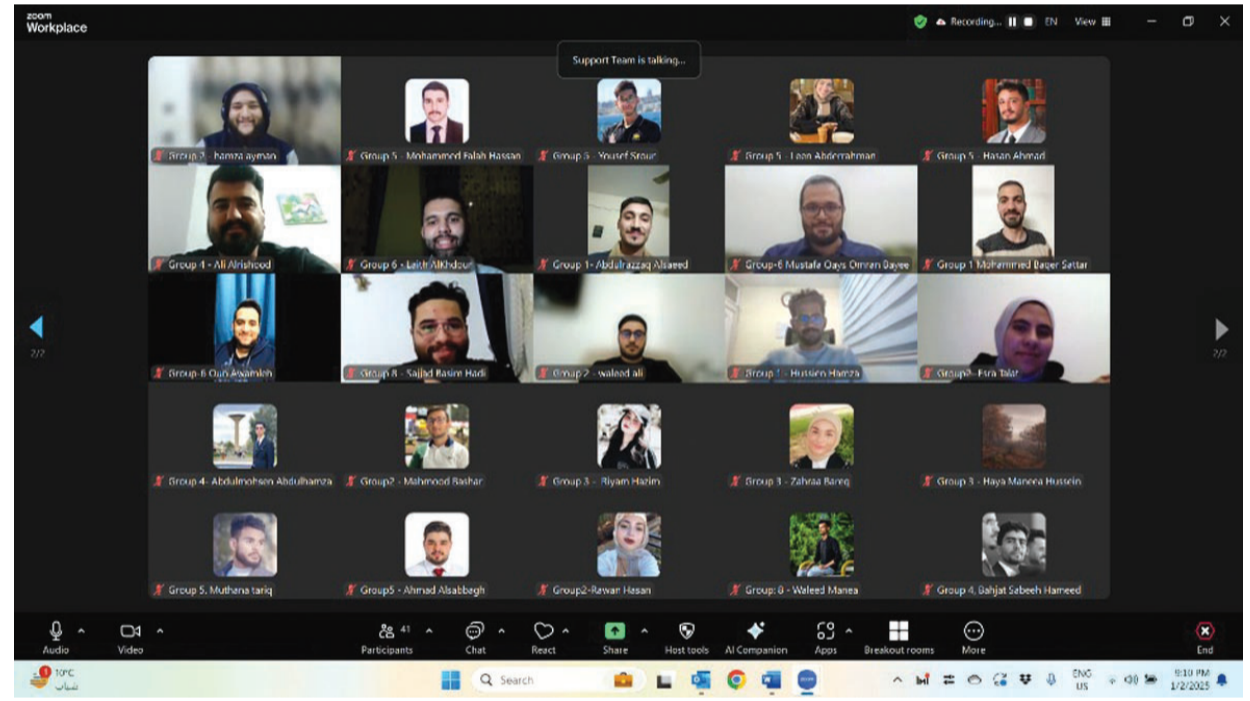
zoom Workplace

Recording... EN View

Support Team is talking...

Group 2 - hamza ayman
Group 5 - Mohammed Falah Hassan
Group 5 - Yousef Srour
Group 5 - Leen Abderrahman
Group 5 - Hasan Ahmad
Group 4 - Ali Alrishood
Group 6 - Laith AlKhdour
Group 1- Abdulrazzaq Alsaeed
Group-6 Mustafa Qays Omran Bayee
Group 1 Mohammed Baqer Sattar
Group 6 Ouf Awamleh
Group 8 - Sajjad Basim Hadi
Group 2 - waleed ali
Group 1 - Hussien Hamza
Group2 - Esra Talal
Group 4- Abdulmohsen Abdulhamza
Group2 - Mahmood Bashar
Group 3 - Riyam Hazim
Group 3 - Zahraa Bareq
Group 3 - Haya Manera Hussein
Group 5. Muthena tariq
Group5 - Ahmad Alsabbagh
Group2-Rawan Hasan
Group: 6 - Waleed Manea
Group 4. Bahjat Sabeeh Hameed

2/2
2/2

Audio
Video
Participants 41
Chat
React
Share
Host tools
AI Companion
Apps
Breakout rooms
More
End

10°C
شتاء
Search
ENG
US
9:10 PM
1/2/2025